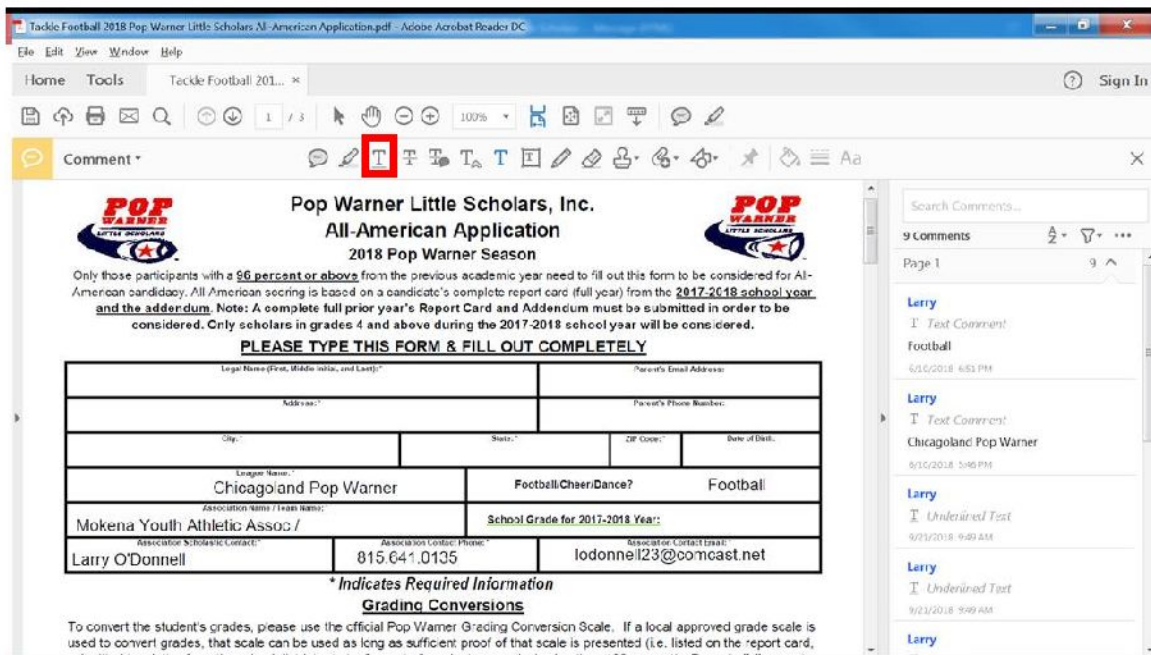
Tackle Football 2018 Pop Warner Little Scholars All-American Application.pdf - Adobe Acrobat Reader DC

File Edit View Window Help

Home Tools Tackle Football 201... ×

Sign In

1 / 3 100%

Comment

Search Comments...

9 Comments

Page 1 9

Larry
Text Comment
Football
6/10/2018 6:51 PM

Larry
Text Comment
Chicagoland Pop Warner
6/10/2018 5:46 PM

Larry
Underlined Text
9/21/2018 9:49 AM

Larry
Underlined Text
9/21/2018 9:49 AM

Larry

POP WARNER LITTLE SCHOLARS

Pop Warner Little Scholars, Inc.
All-American Application
2018 Pop Warner Season

Only those participants with a 96 percent or above from the previous academic year need to fill out this form to be considered for All-American candidacy. All American scoring is based on a candidate's complete report card (full year) from the 2017-2018 school year and the addendum. Note: A complete full prior year's Report Card and Addendum must be submitted in order to be considered. Only scholars in grades 4 and above during the 2017-2018 school year will be considered.

PLEASE TYPE THIS FORM & FILL OUT COMPLETELY

| Legal Name (First, Middle initial, and Last):* | | | Parent's Email Address: |
|---|---|---|---|
| Address:* | | | Parent's Phone Number: |
| City:* | State:* | ZIP Code:* | Date of Birth: |
| League Name:* Chicagoland Pop Warner | | Football/Cheer/Dance? | Football |
| Association Name / Team Name:* Mokena Youth Athletic Assoc / | | School Grade for 2017-2018 Year: | |
| Association Scholastic Contact:* Larry O'Donnell | Association Contact Phone:* 815.641.0135 | Association Contact Email:* lodonnell23@comcast.net | |

* Indicates Required Information

Grading Conversions

To convert the student's grades, please use the official Pop Warner Grading Conversion Scale. If a local approved grade scale is used to convert grades, that scale can be used as long as sufficient proof of that scale is presented (i.e. listed on the report card,